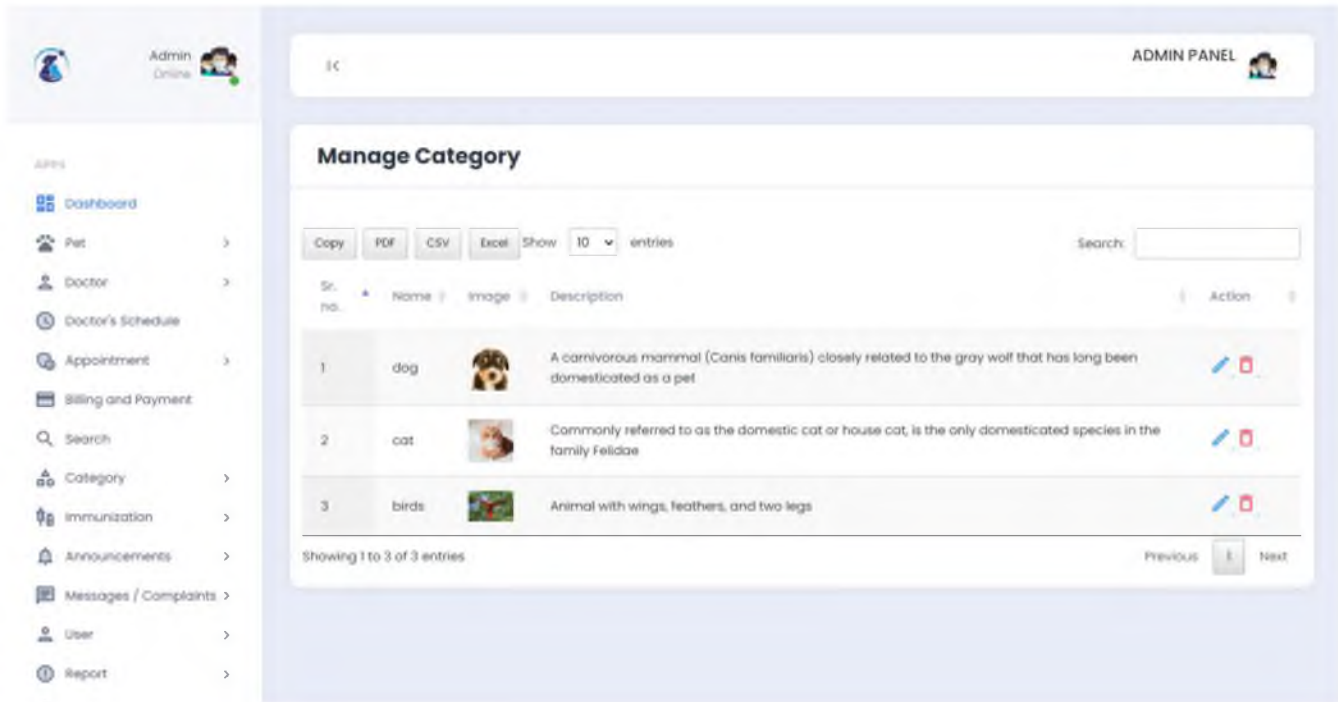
Admin
Online

APPS

Dashboard
Pet
Doctor
Doctor's Schedule
Appointment
Billing and Payment
Search
Category
Immunization
Announcements
Messages / Complaints
User
Report

|<

ADMIN PANEL

Manage Category

Copy PDF CSV Excel Show 10 entries

Search:

| Sr. no. | Name | Image | Description | Action |
|---|---|---|---|---|
| 1 | dog | | A carnivorous mammal (Canis familiaris) closely related to the gray wolf that has long been domesticated as a pet | |
| 2 | cat | | Commonly referred to as the domestic cat or house cat, is the only domesticated species in the family Felidae | |
| 3 | birds | | Animal with wings, feathers, and two legs | |

Showing 1 to 3 of 3 entries

Previous 1 Next